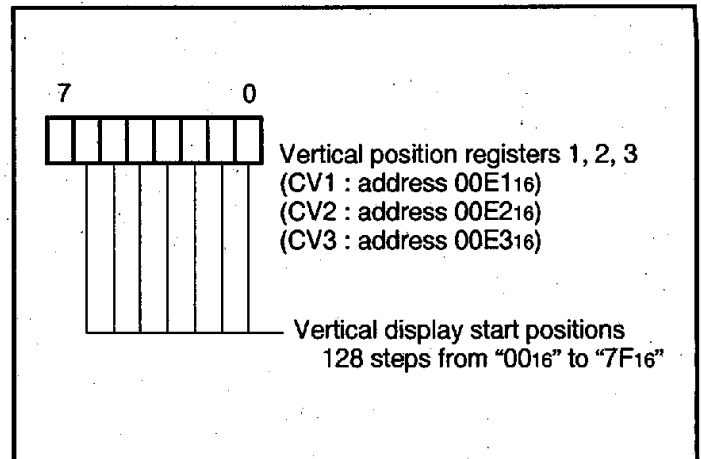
7 0

Vertical position registers 1, 2, 3
(CV1 : address 00E1$_{16}$)
(CV2 : address 00E2$_{16}$)
(CV3 : address 00E3$_{16}$)

Vertical display start positions
128 steps from "00$_{16}$" to "7F$_{16}$"